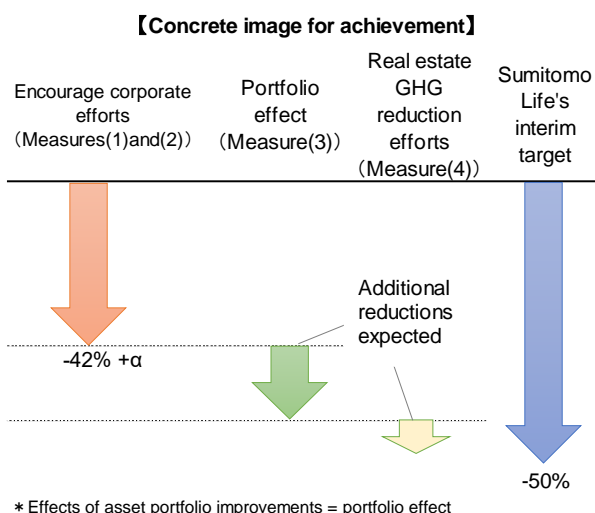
【Concrete image for achievement】

Encourage corporate efforts （Measures(1)and(2)）

Portfolio effect （Measure(3)）

Real estate GHG reduction efforts （Measure(4)）

Sumitomo Life's interim target

Additional reductions expected

-42% +α

-50%

＊Effects of asset portfolio improvements = portfolio effect